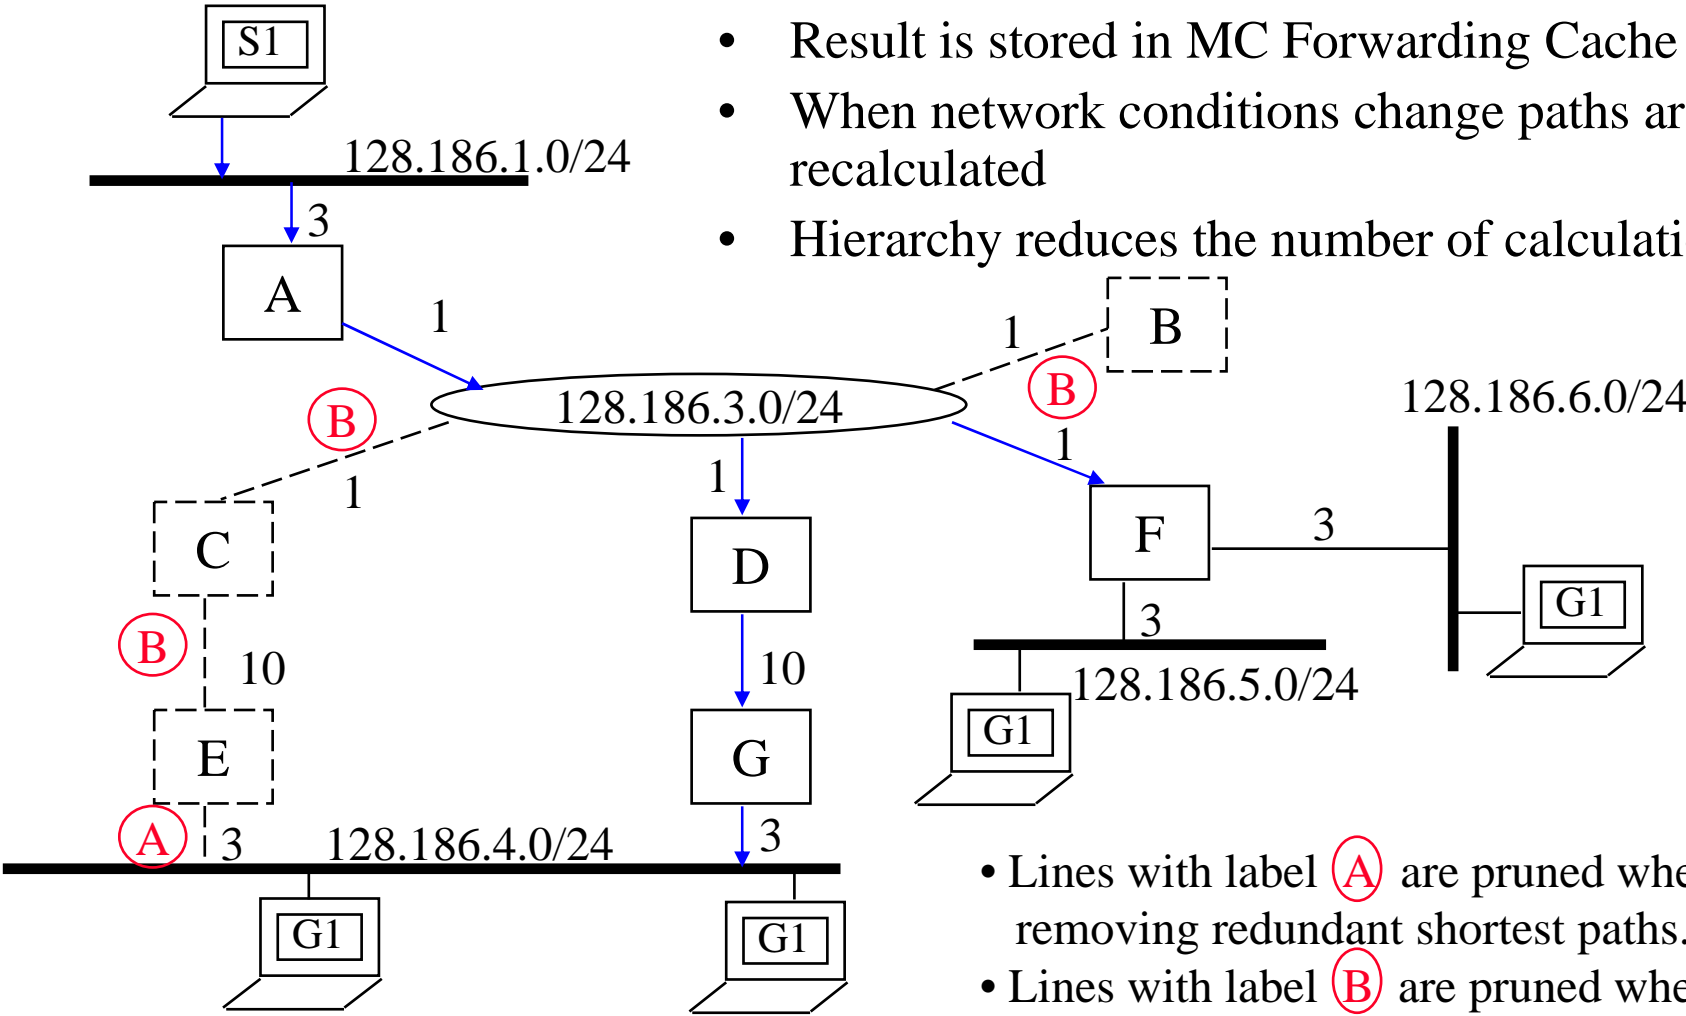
S1

128.186.1.0/24

3

A

1

• Result is stored in MC Forwarding Cache

• When network conditions change paths ar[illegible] recalculated

• Hierarchy reduces the number of calculati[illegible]

1

B

B

128.186.3.0/24

B

1

1

1

128.186.6.0/24

C

D

F

3

G1

B

10

10

3

128.186.5.0/24

E

G

G1

A

3

128.186.4.0/24

3

G1

G1

• Lines with label A are pruned whe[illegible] removing redundant shortest paths.

• Lines with label B are pruned whe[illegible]